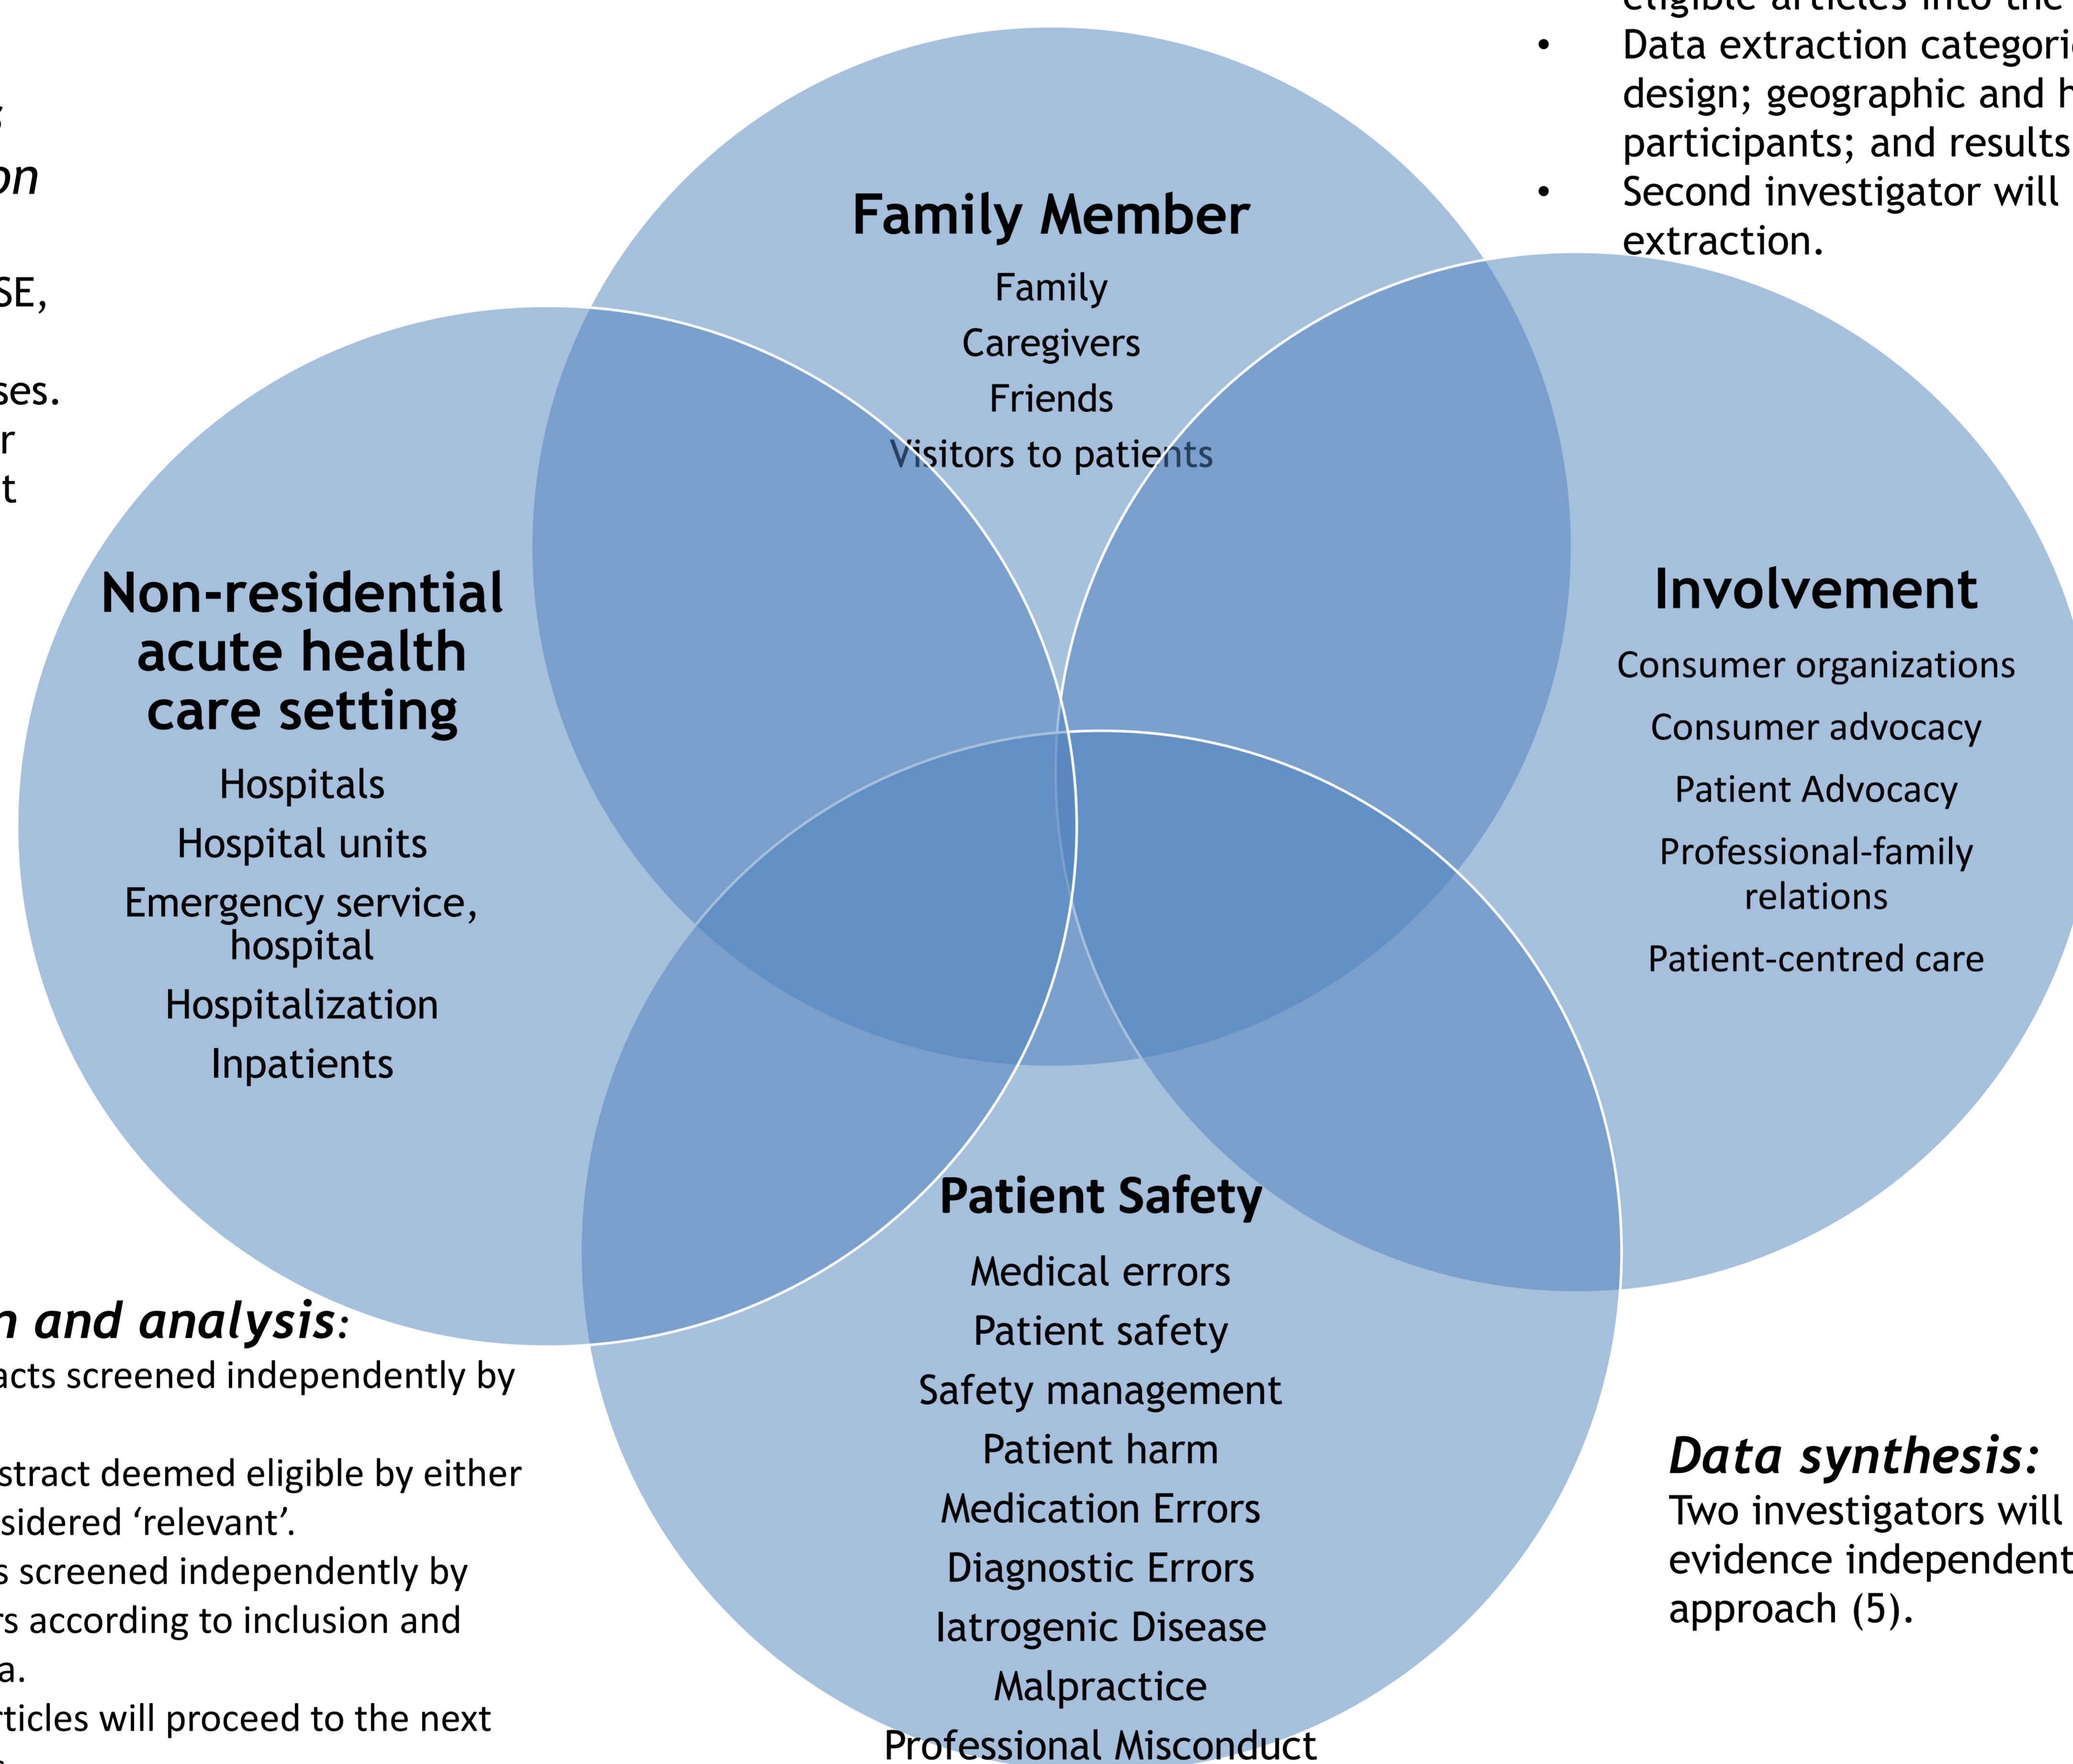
;
on

SE,

ses.
r
t

eligible articles into the
• Data extraction categori design; geographic and h participants; and results
• Second investigator will extraction.

Family Member
Family
Caregivers
Friends
Visitors to patients

Non-residential acute health care setting
Hospitals
Hospital units
Emergency service, hospital
Hospitalization
Inpatients

Involvement
Consumer organizations
Consumer advocacy
Patient Advocacy
Professional-family relations
Patient-centred care

Patient Safety
Medical errors
Patient safety
Safety management
Patient harm
Medication Errors
Diagnostic Errors
Iatrogenic Disease
Malpractice
Professional Misconduct

n and analysis:
acts screened independently by

stract deemed eligible by either
sidered 'relevant'.
s screened independently by
rs according to inclusion and
a.
rticles will proceed to the next

Data synthesis:
Two investigators will evidence independent approach (5).